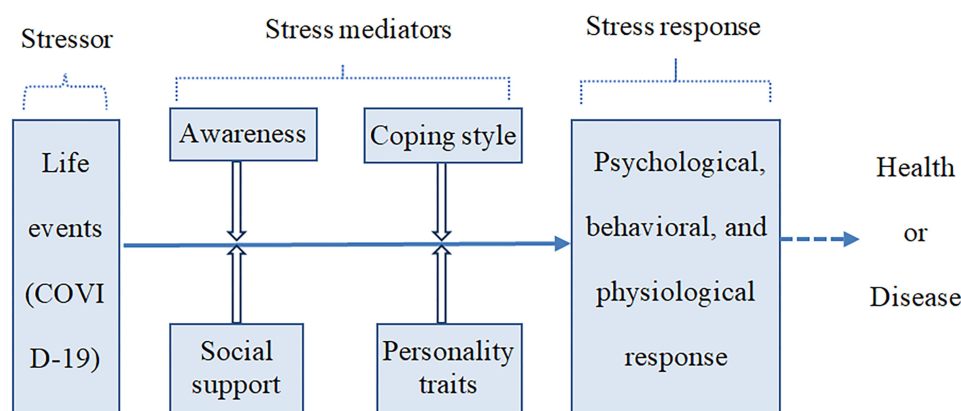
Stressor

Stress mediators

Stress response

Life events (COVI D-19)

Awareness

Coping style

Social support

Personality traits

Psychological, behavioral, and physiological response

Health or Disease